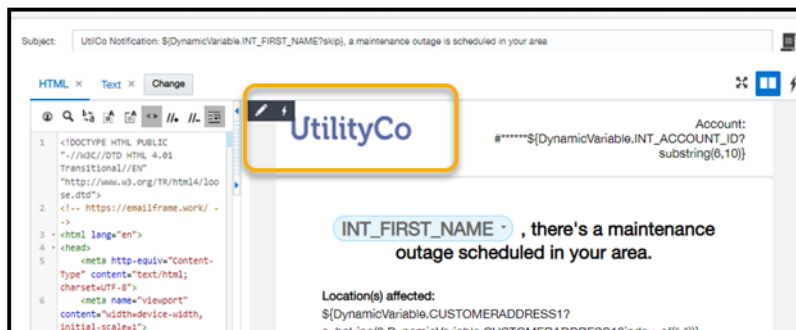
Subject: UtilCo Notification: ${DynamicVariable.INT_FIRST_NAME?skip}, a maintenance outage is scheduled in your area

HTML × Text × Change

1 <!DOCTYPE HTML PUBLIC "-//W3C//DTD HTML 4.01 Transitional//EN" "http://www.w3.org/TR/html4/loose.dtd">
2 <!-- https://emailframe.work/ -->
3 <html lang="en">
4 <head>
5 <meta http-equiv="Content-Type" content="text/html; charset=UTF-8">
6 <meta name="viewport" content="width=device-width, initial-scale=1">

UtilityCo

Account:
#******${DynamicVariable.INT_ACCOUNT_ID?substring(6,10)}

INT_FIRST_NAME , there's a maintenance outage scheduled in your area.

Location(s) affected:
${DynamicVariable.CUSTOMERADDRESS1?
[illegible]